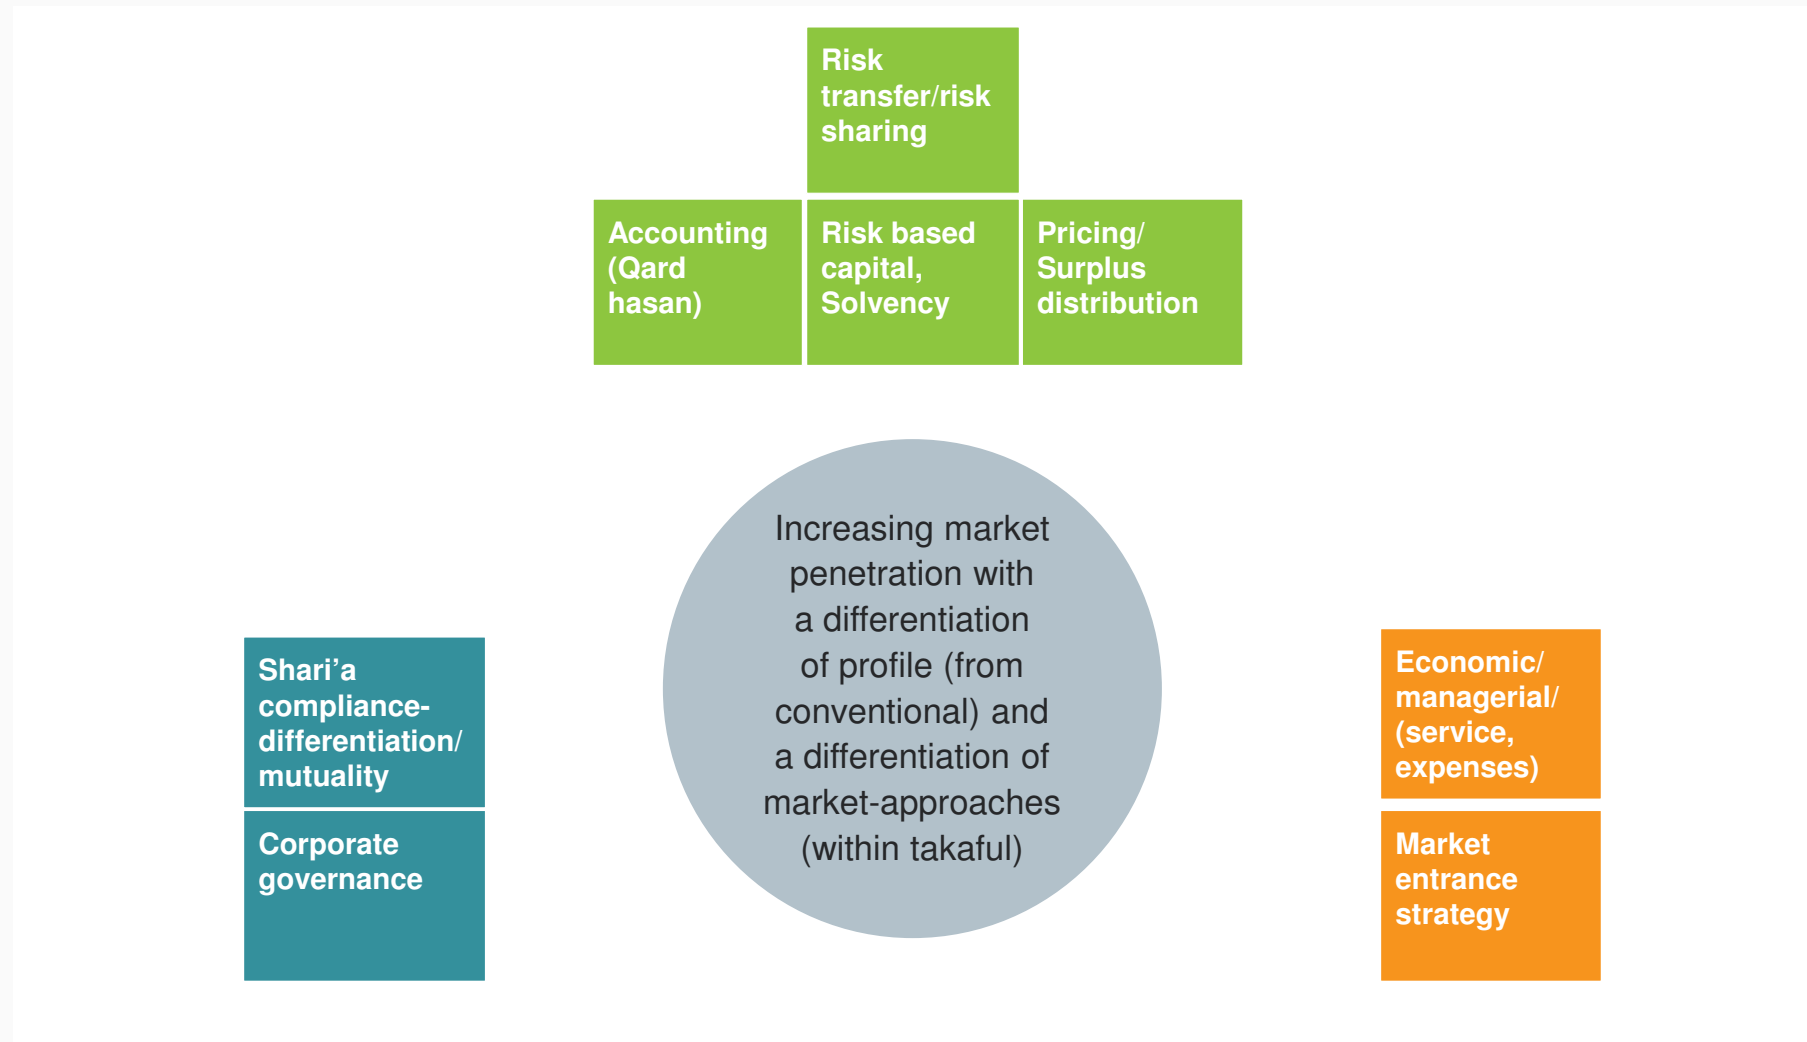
Risk transfer/risk sharing

Accounting (Qard hasan)

Risk based capital, Solvency

Pricing/ Surplus distribution

Increasing market penetration with a differentiation of profile (from conventional) and a differentiation of market-approaches (within takaful)

Shari'a compliance-differentiation/ mutuality

Corporate governance

Economic/ managerial/ (service, expenses)

Market entrance strategy